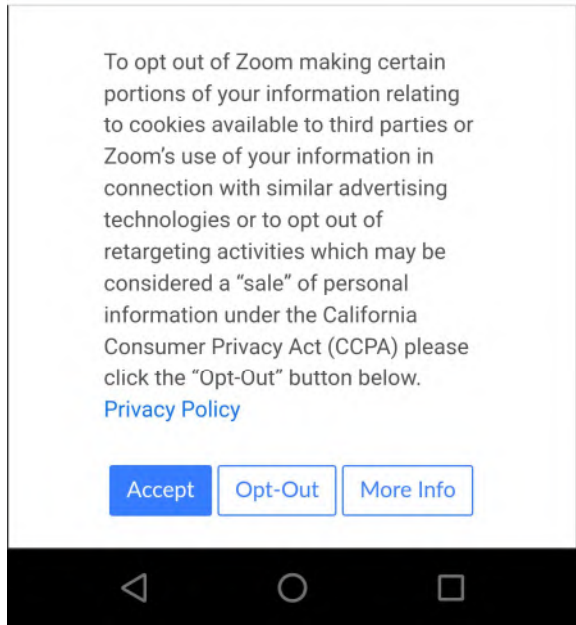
To opt out of Zoom making certain portions of your information relating to cookies available to third parties or Zoom's use of your information in connection with similar advertising technologies or to opt out of retargeting activities which may be considered a "sale" of personal information under the California Consumer Privacy Act (CCPA) please click the "Opt-Out" button below. Privacy Policy

Accept Opt-Out More Info